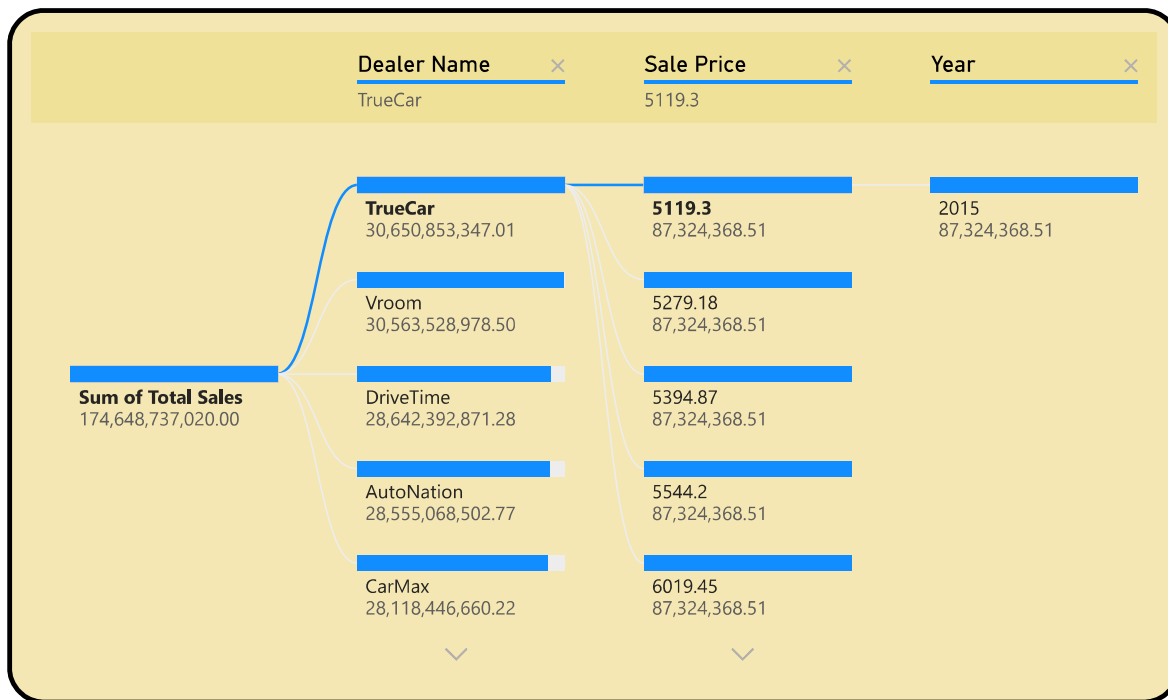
Dealer Name ×
TrueCar

Sale Price ×
5119.3

Year ×

Sum of Total Sales
174,648,737,020.00

TrueCar
30,650,853,347.01

Vroom
30,563,528,978.50

DriveTime
28,642,392,871.28

AutoNation
28,555,068,502.77

CarMax
28,118,446,660.22

5119.3
87,324,368.51

5279.18
87,324,368.51

5394.87
87,324,368.51

5544.2
87,324,368.51

6019.45
87,324,368.51

2015
87,324,368.51